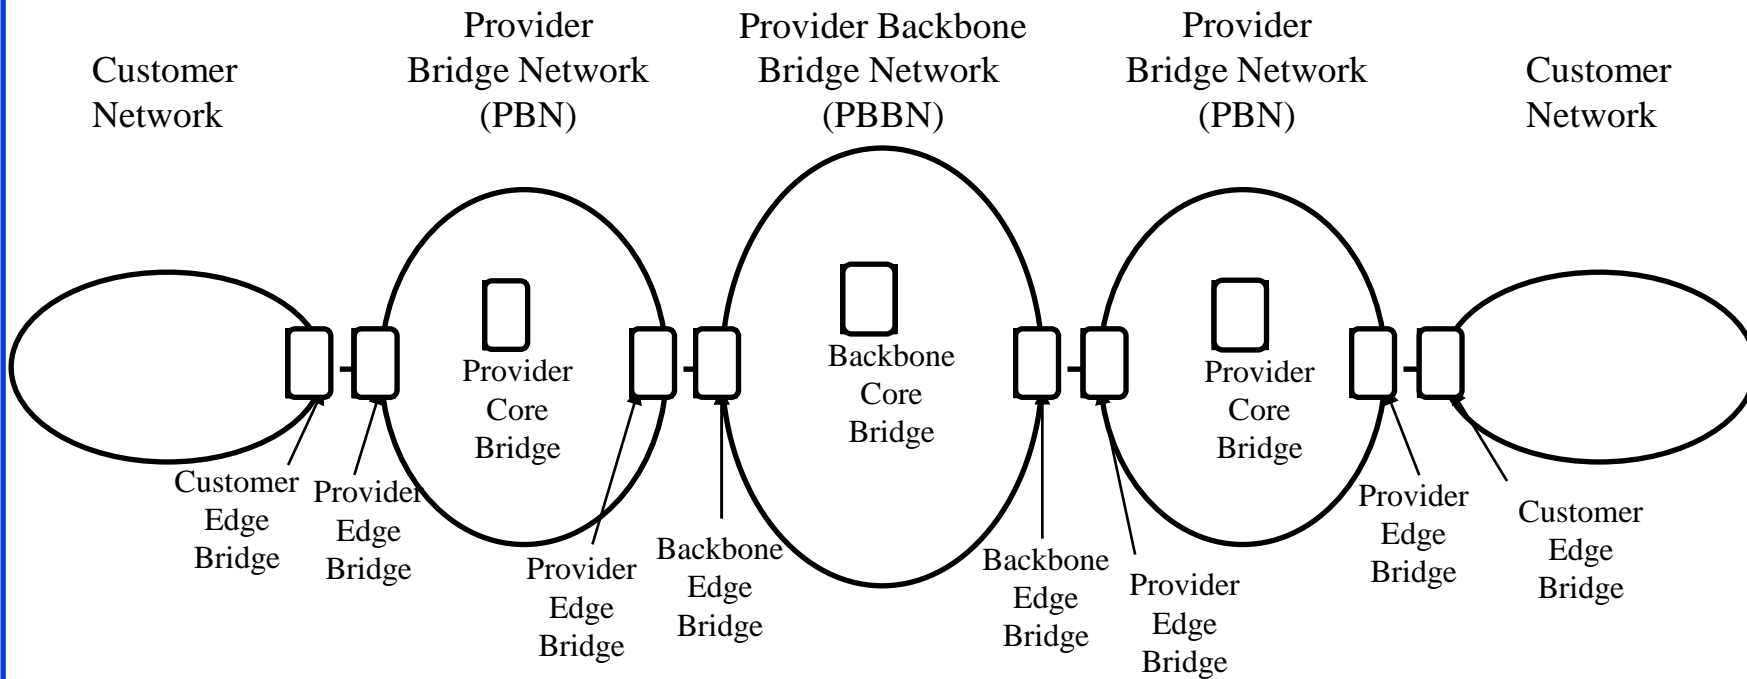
Customer Network

Provider Bridge Network (PBN)

Provider Backbone Bridge Network (PBBN)

Provider Bridge Network (PBN)

Customer Network

Provider Core Bridge

Backbone Core Bridge

Provider Core Bridge

Customer Edge Bridge

Provider Edge Bridge

Provider Edge Bridge

Backbone Edge Bridge

Backbone Edge Bridge

Provider Edge Bridge

Provider Edge Bridge

Customer Edge Bridge